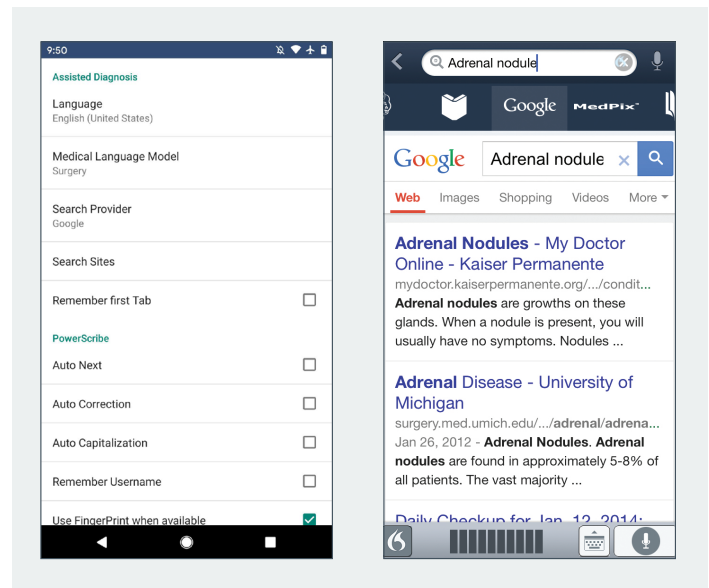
9:50

Assisted Diagnosis

Language
English (United States)

Medical Language Model
Surgery

Search Provider
Google

Search Sites

Remember first Tab

PowerScribe

Auto Next

Auto Correction

Auto Capitalization

Remember Username

Use FingerPrint when available

Adrenal nodule

Google MedPix

Google Adrenal nodule

Web Images Shopping Videos More

Adrenal Nodules - My Doctor Online - Kaiser Permanente
mydoctor.kaiserpermanente.org/.../condit...
Adrenal nodules are growths on these glands. When a nodule is present, you will usually have no symptoms. Nodules ...

Adrenal Disease - University of Michigan
surgery.med.umich.edu/.../adrenal/adrena...
Jan 26, 2012 - Adrenal Nodules. Adrenal nodules are found in approximately 5-8% of all patients. The vast majority ...

Daily Checkup for Jan. 12, 2014: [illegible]